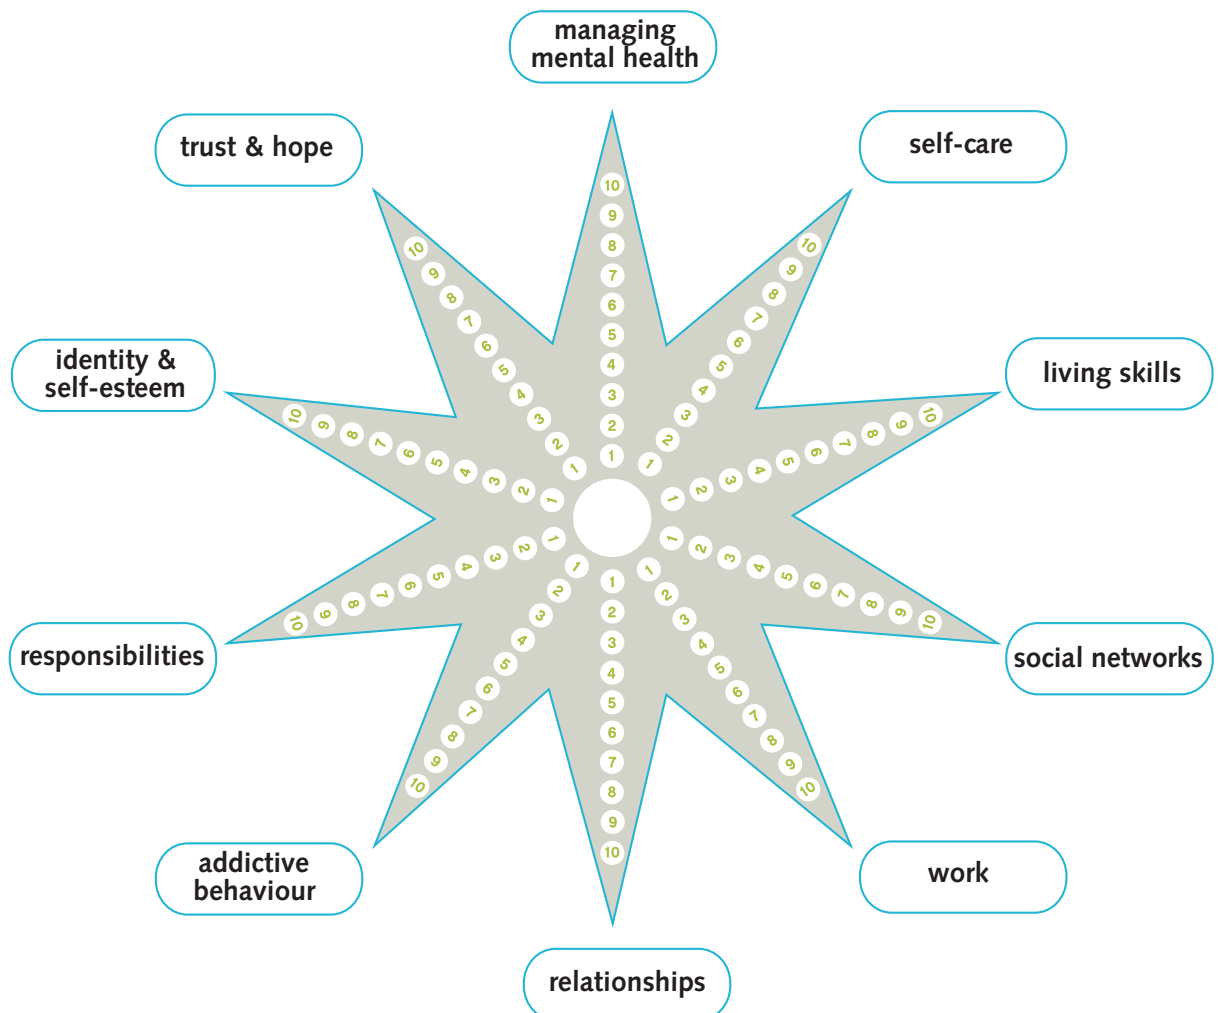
managing mental health

self-care

living skills

social networks

work

relationships

addictive behaviour

responsibilities

identity & self-esteem

trust & hope

1 2 3 4 5 6 7 8 9 10
1 2 3 4 5 6 7 8 9 10
1 2 3 4 5 6 7 8 9 10
1 2 3 4 5 6 7 8 9 10
1 2 3 4 5 6 7 8 9 10
1 2 3 4 5 6 7 8 9 10
1 2 3 4 5 6 7 8 9 10
1 2 3 4 5 6 7 8 9 10
1 2 3 4 5 6 7 8 9 10
1 2 3 4 5 6 7 8 9 10